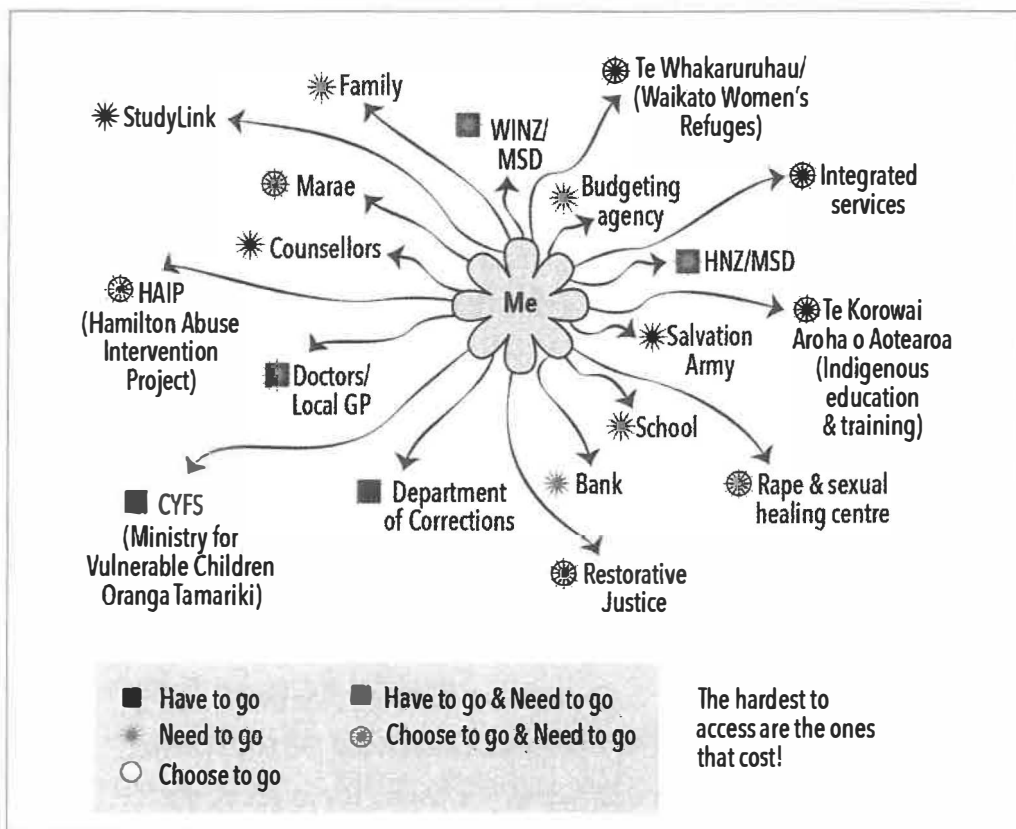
Family

StudyLink

WINZ/ MSD

Te Whakaruruhau/ (Waikato Women's Refuges)

Marae

Budgeting agency

Integrated services

Counsellors

HNZ/MSD

Me

HAIP (Hamilton Abuse Intervention Project)

Te Korowai Aroha o Aotearoa (Indigenous education & training)

Salvation Army

Doctors/ Local GP

School

CYFS (Ministry for Vulnerable Children Oranga Tamariki)

Department of Corrections

Bank

Rape & sexual healing centre

Restorative Justice

Have to go
Need to go
Choose to go
Have to go & Need to go
Choose to go & Need to go

The hardest to access are the ones that cost!